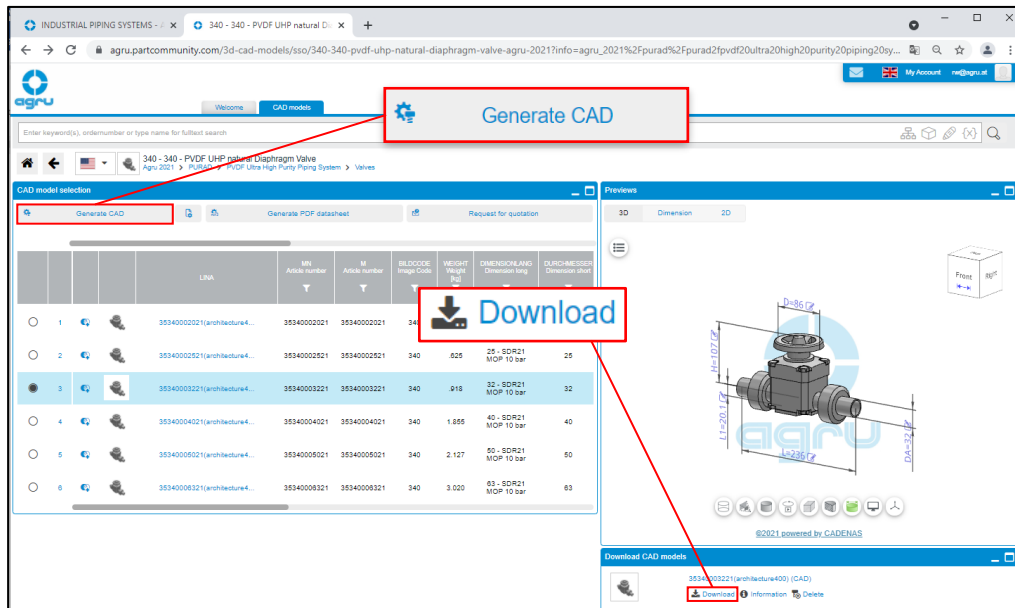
INDUSTRIAL PIPING SYSTEMS - / ×
340 - 340 - PVDF UHP natural Di ×
+
agru.partcommunity.com/3d-cad-models/sso/340-340-pvdf-uhp-natural-diaphragm-valve-agru-2021?info=agru_2021%2Fpurad%2Fpurad2fpvdf20ultra20high20purity20piping20sy...

agru
Welcome
CAD models
My Account
ne@agru.at

Generate CAD

Enter keyword(s), ordernumber or type name for fulltext search

340 - 340 - PVDF UHP natural Diaphragm Valve
Agru 2021 > PURAD > PVDF Ultra High Purity Piping System > Valves

CAD model selection
Generate CAD
Generate PDF datasheet
Request for quotation

| | | | | LINA | MN Article number | M Article number | BILDCODE Image Code | WEIGHT Weight [kg] | DIMENSIONLANG Dimension long | DURCHMESSER Dimension short |
|---|---|---|---|---|---|---|---|---|---|---|
| | 1 | | | 35340002021(architecture4... | 35340002021 | 35340002021 | 340 | | | |
| | 2 | | | 35340002521(architecture4... | 35340002521 | 35340002521 | 340 | .625 | 25 - SDR21 MOP 10 bar | 25 |
| | 3 | | | 35340003221(architecture4... | 35340003221 | 35340003221 | 340 | .918 | 32 - SDR21 MOP 10 bar | 32 |
| | 4 | | | 35340004021(architecture4... | 35340004021 | 35340004021 | 340 | 1.855 | 40 - SDR21 MOP 10 bar | 40 |
| | 5 | | | 35340005021(architecture4... | 35340005021 | 35340005021 | 340 | 2.127 | 50 - SDR21 MOP 10 bar | 50 |
| | 6 | | | 35340006321(architecture4... | 35340006321 | 35340006321 | 340 | 3.020 | 63 - SDR21 MOP 10 bar | 63 |

Download

Previews
3D
Dimension
2D
Front
Right
D=86
H=107
L1=20.1
L=236
DA=32
agru
©2021 powered by CADENAS

Download CAD models
35340003221(architecture400) (CAD)
Download
Information
Delete